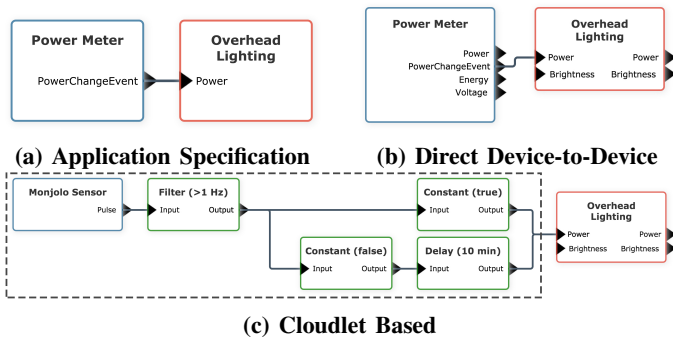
Power Meter
PowerChangeEvent

Overhead Lighting
Power

(a) Application Specification

Power Meter
Power
PowerChangeEvent
Energy
Voltage

Overhead Lighting
Power
Brightness
Power
Brightness

(b) Direct Device-to-Device

Monjolo Sensor
Pulse

Filter (>1 Hz)
Input
Output

Constant (true)
Input
Output

Constant (false)
Input
Output

Delay (10 min)
Input
Output

Overhead Lighting
Power
Brightness
Power
Brightness

(c) Cloudlet Based